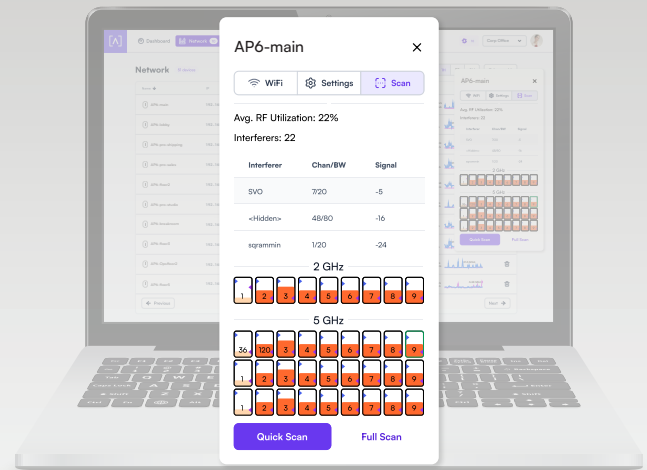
AP6-main

WiFi
Settings
Scan

Avg. RF Utilization: 22%

Interferers: 22

| Interferer | Chan/BW | Signal |
|---|---|---|
| SVO | 7/20 | -5 |
| <Hidden> | 48/80 | -16 |
| sqrammin | 1/20 | -24 |

2 GHz

1 2 3 4 5 6 7 8 9

5 GHz

36 120 3 4 5 6 7 8 9

1 2 3 4 5 6 7 8 9

1 2 3 4 5 6 7 8 9

Quick Scan
Full Scan

Dashboard
Network
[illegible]
AP6-main
2 GHz
5 GHz
Quick Scan
Full Scan
Previous
Next